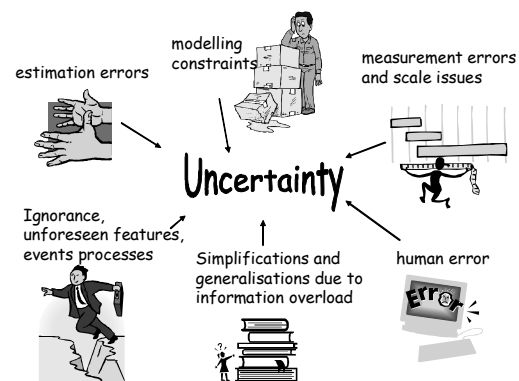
modelling constraints

estimation errors

measurement errors and scale issues

Uncertainty

Ignorance, unforeseen features, events processes

Simplifications and generalisations due to information overload

human error

Error